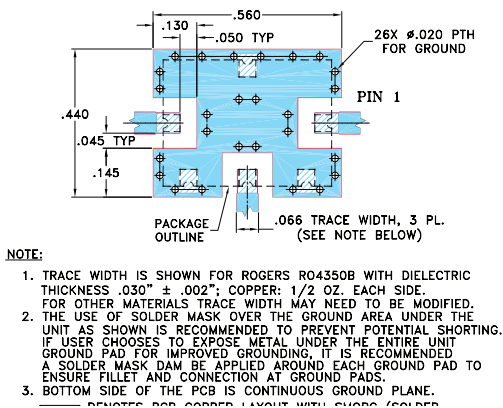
.130
.560
.050 TYP
26X ø.020 PTH FOR GROUND
PIN 1
.440
.045 TYP
.145
PACKAGE OUTLINE
.066 TRACE WIDTH, 3 PL. (SEE NOTE BELOW)

NOTE:

1. TRACE WIDTH IS SHOWN FOR ROGERS RO4350B WITH DIELECTRIC THICKNESS .030" ± .002"; COPPER: 1/2 OZ. EACH SIDE. FOR OTHER MATERIALS TRACE WIDTH MAY NEED TO BE MODIFIED.
2. THE USE OF SOLDER MASK OVER THE GROUND AREA UNDER THE UNIT AS SHOWN IS RECOMMENDED TO PREVENT POTENTIAL SHORTING. IF USER CHOOSES TO EXPOSE METAL UNDER THE ENTIRE UNIT GROUND PAD FOR IMPROVED GROUNDING, IT IS RECOMMENDED A SOLDER MASK DAM BE APPLIED AROUND EACH GROUND PAD TO ENSURE FILLET AND CONNECTION AT GROUND PADS.
3. BOTTOM SIDE OF THE PCB IS CONTINUOUS GROUND PLANE.
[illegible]